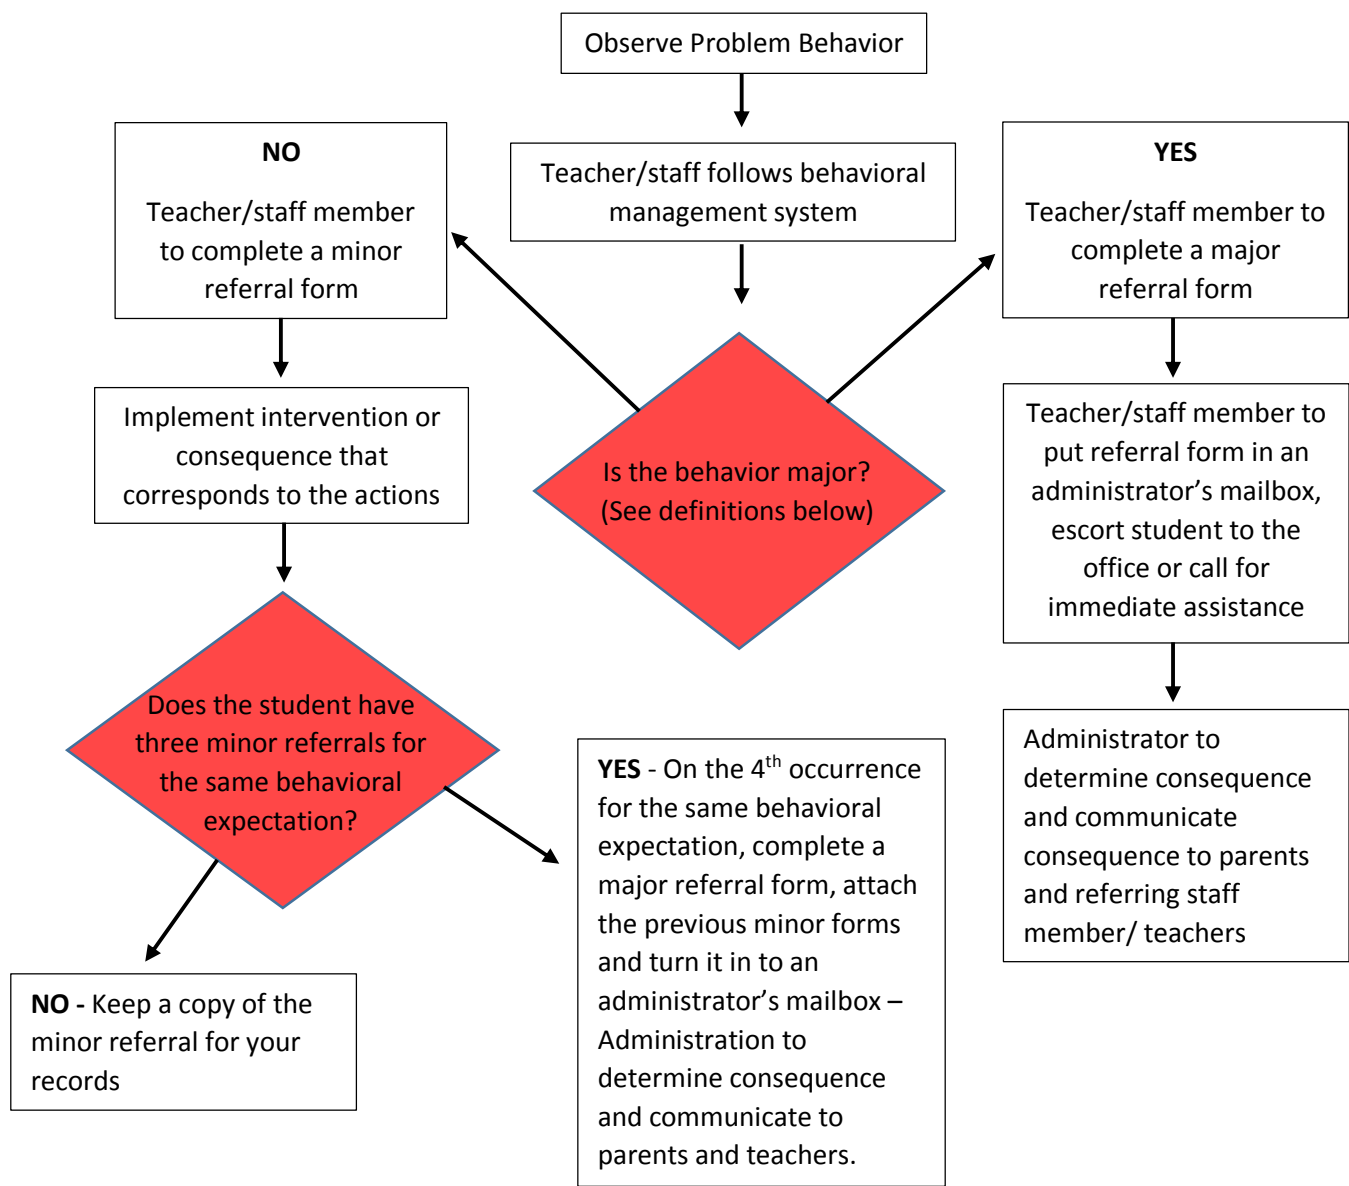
Observe Problem Behavior

Teacher/staff follows behavioral management system

NO

Teacher/staff member to complete a minor referral form

Is the behavior major? (See definitions below)

YES

Teacher/staff member to complete a major referral form

Implement intervention or consequence that corresponds to the actions

Teacher/staff member to put referral form in an administrator's mailbox, escort student to the office or call for immediate assistance

Does the student have three minor referrals for the same behavioral expectation?

YES - On the 4$^{th}$ occurrence for the same behavioral expectation, complete a major referral form, attach the previous minor forms and turn it in to an administrator's mailbox – Administration to determine consequence and communicate to parents and teachers.

Administrator to determine consequence and communicate consequence to parents and referring staff member/ teachers

NO - Keep a copy of the minor referral for your records